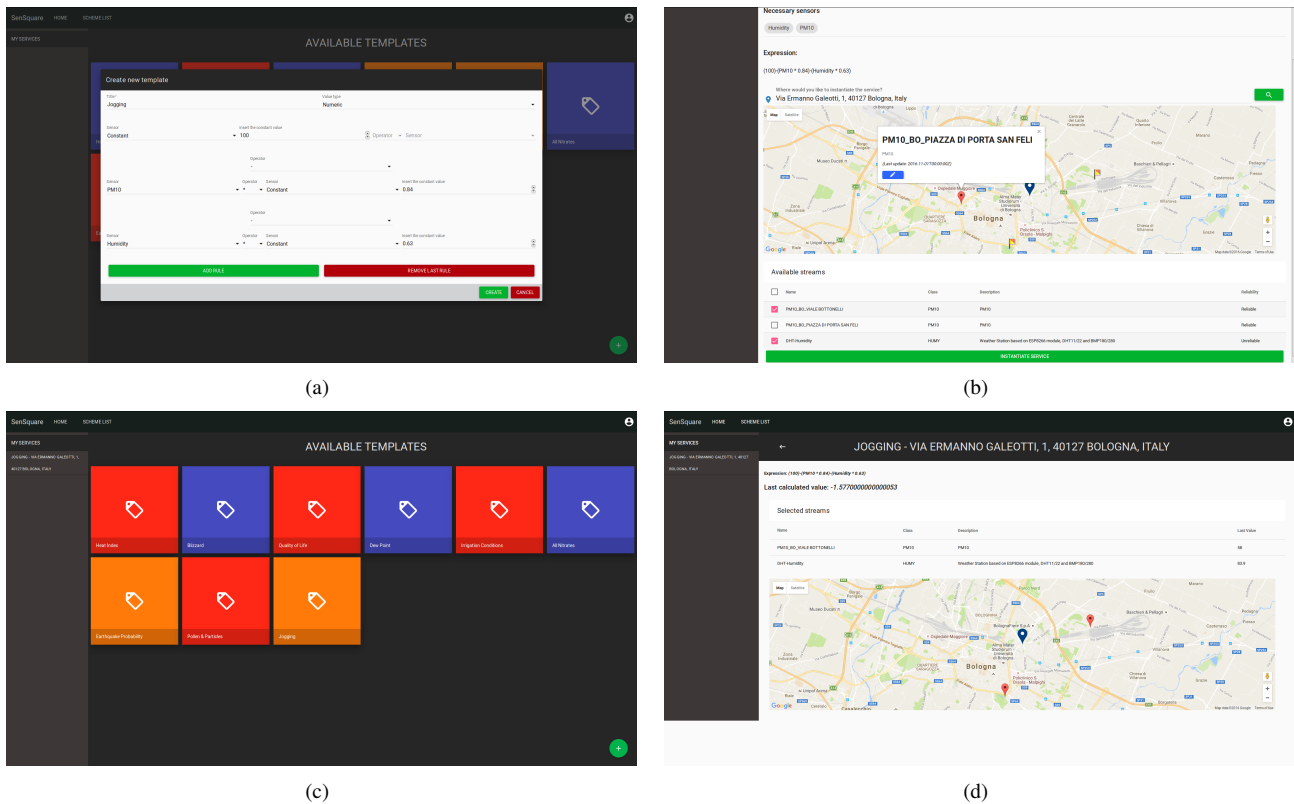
SenSquare HOME SCHEME LIST

MY SERVICES

AVAILABLE TEMPLATES

Create new template

Title
Jogging

Value type
Numeric

Sensor
Constant

Insert the constant value
100

Operator

Sensor

Operator

Sensor
PM10

Operator

Sensor
Constant

Insert the constant value
0.84

Operator

Sensor
Humidity

Operator

Sensor
Constant

Insert the constant value
0.63

ADD RULE

REMOVE LAST RULE

CREATE

CANCEL

All Nitrates

(a)

Necessary sensors

Humidity PM10

Expression:

(100)-(PM10 * 0.84)-(Humidity * 0.63)

Where would you like to instantiate the service?
Via Ermanno Galeotti, 1, 40127 Bologna, Italy

Map Satellite

PM10_BO_PIAZZA DI PORTA SAN FELI

PM10

(Last update: 2016-11-07T00:00:00Z)

Bologna

Google

Available streams

| | Name | Class | Description | Reliability |
|---|---|---|---|---|
| | PM10_BO_VIALE BOTTONELLI | PM10 | PM10 | Reliable |
| | PM10_BO_PIAZZA DI PORTA SAN FELICE | PM10 | PM10 | Reliable |
| | DHT-Humidity | HUMY | Weather Station based on ESP8266 module, DHT11/22 and BMP180/280 | Unreliable |

INSTANTIATE SERVICE

(b)

SenSquare HOME SCHEME LIST

MY SERVICES

JOGGING - VIA ERMANNO GALEOTTI, 1, 40127 BOLOGNA, ITALY

AVAILABLE TEMPLATES

Heat Index
Blizzard
Quality of Life
Dew Point
Irrigation Conditions
All Nitrates
Earthquake Probability
Pollen & Particles
Jogging

(c)

SenSquare HOME SCHEME LIST

MY SERVICES

JOGGING - VIA ERMANNO GALEOTTI, 1, 40127 BOLOGNA, ITALY

JOGGING - VIA ERMANNO GALEOTTI, 1, 40127 BOLOGNA, ITALY

Expression: (100)-(PM10 * 0.84)-(Humidity * 0.63)

Last calculated value: -1.5770000000000053

Selected streams

| Name | Class | Description | Last Value |
|---|---|---|---|
| PM10_BO_VIALE BOTTONELLI | PM10 | PM10 | 58 |
| DHT-Humidity | HUMY | Weather Station based on ESP8266 module, DHT11/22 and BMP180/280 | 80.9 |

Map Satellite

Bologna

Google

(d)